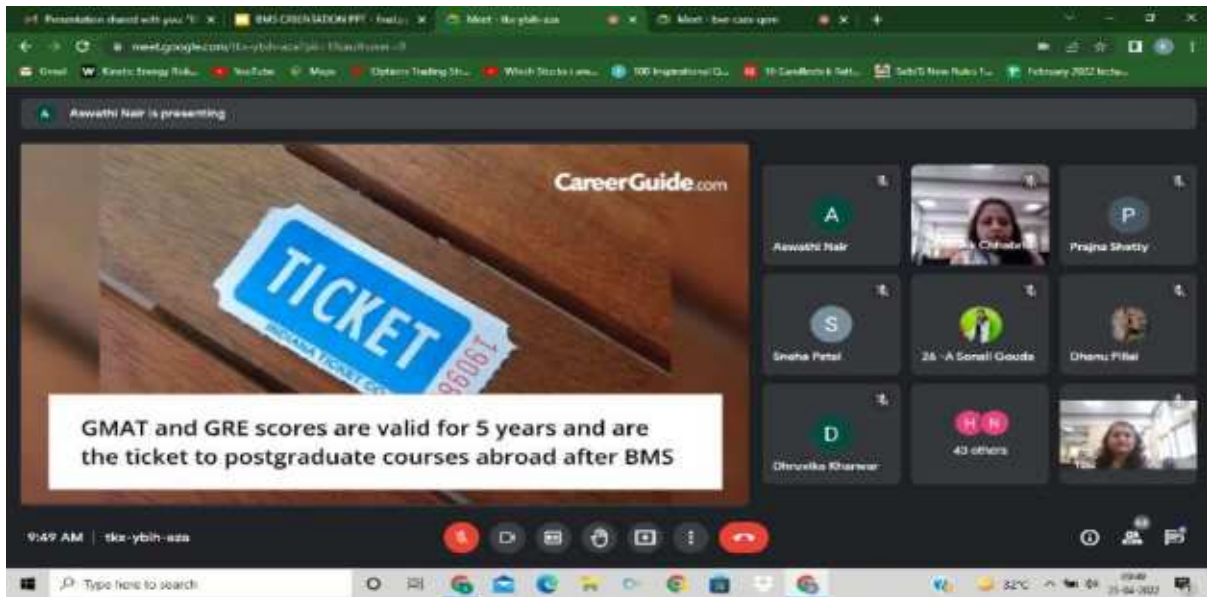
Presentation shared with you: "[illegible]" | BMS ORIENTATION PPT - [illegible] | Meet - tkx-ybih-aza | Meet - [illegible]

meet.google.com/tkx-ybih-aza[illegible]

Gmail | Kinetic Energy Rob... | YouTube | Maps | Options Trading Str... | Which Stocks I am... | 100 Inspirational Q... | 10 Candlestick Patt... | SEBI'S New Rules f... | February 2022 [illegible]

Aswathi Nair is presenting

CareerGuide.com

TICKET

INDIANA TICKET CO

19098

GMAT and GRE scores are valid for 5 years and are the ticket to postgraduate courses abroad after BMS

A
Aswathi Nair

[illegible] Chhabria

P
Prajna Shetty

S
Sneha Patel

26 -A Sonali Gouda

Dhanu Pillai

D
Dhruvika Kharwar

H N
43 others

You

9:49 AM | tkx-ybih-aza

Type here to search

32°C

09:49
25-04-2022